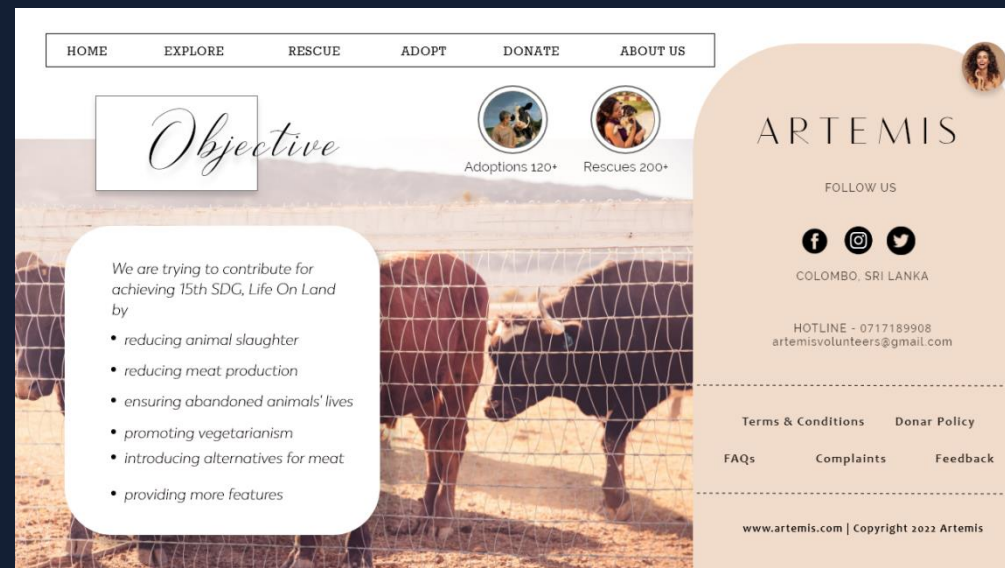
HOME EXPLORE RESCUE ADOPT DONATE ABOUT US

Objective

Adoptions 120+ Rescues 200+

We are trying to contribute for achieving 15th SDG, Life On Land by

- reducing animal slaughter
- reducing meat production
- ensuring abandoned animals' lives
- promoting vegetarianism
- introducing alternatives for meat
- providing more features

ARTEMIS

FOLLOW US

COLOMBO, SRI LANKA

HOTLINE - 0717189908
artemisvolunteers@gmail.com

Terms & Conditions Donar Policy

FAQs Complaints Feedback

www.artemis.com | Copyright 2022 Artemis